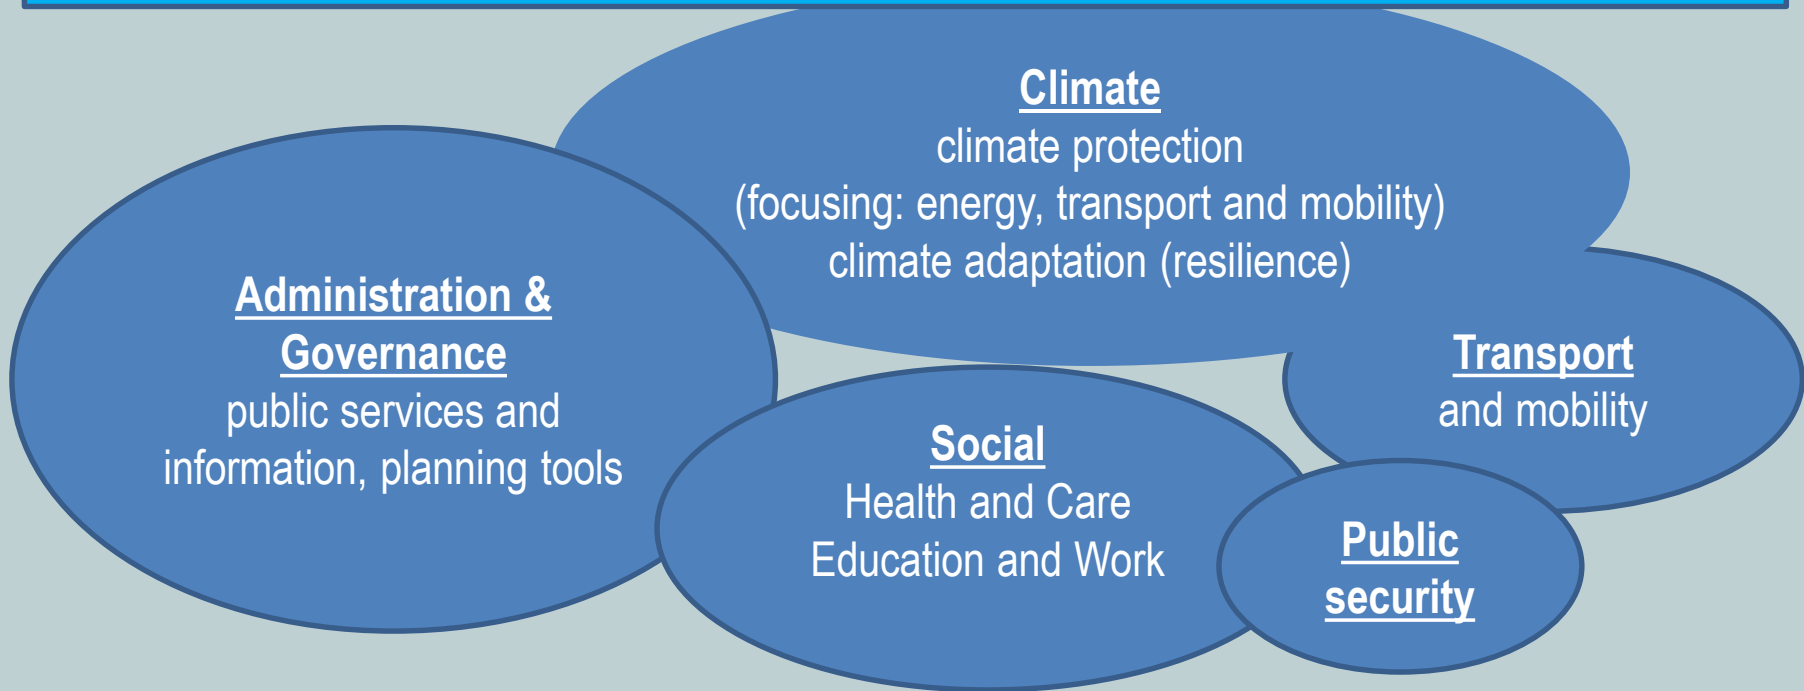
Climate
climate protection
(focusing: energy, transport and mobility)
climate adaptation (resilience)

Administration & Governance
public services and information, planning tools

Transport
and mobility

Social
Health and Care
Education and Work

Public security